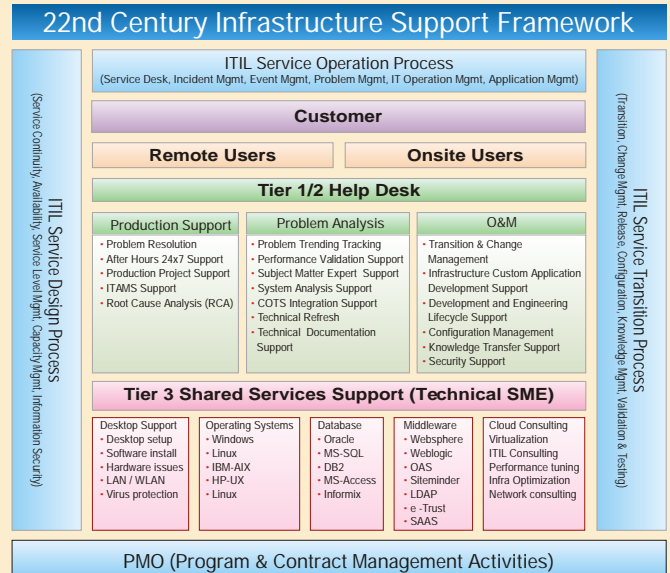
22nd Century Infrastructure Support Framework

ITIL Service Design Process
(Service Continuity, Availability, Service Level Mgmt, Capacity Mgmt, Information Security)

ITIL Service Operation Process
(Service Desk, Incident Mgmt, Event Mgmt, Problem Mgmt, IT Operation Mgmt, Application Mgmt)

Customer

Remote Users

Onsite Users

Tier 1/2 Help Desk

Production Support
- Problem Resolution
- After Hours 24x7 Support
- Production Project Support
- ITAMS Support
- Root Cause Analysis (RCA)

Problem Analysis
- Problem Trending Tracking
- Performance Validation Support
- Subject Matter Expert Support
- System Analysis Support
- COTS Integration Support
- Technical Refresh
- Technical Documentation Support

O&M
- Transition & Change Management
- Infrastructure Custom Application Development Support
- Development and Engineering Lifecycle Support
- Configuration Management
- Knowledge Transfer Support
- Security Support

Tier 3 Shared Services Support (Technical SME)

Desktop Support
- Desktop setup
- Software install
- Hardware issues
- LAN / WLAN
- Virus protection

Operating Systems
- Windows
- Linux
- IBM-AIX
- HP-UX
- Linux

Database
- Oracle
- MS-SQL
- DB2
- MS-Access
- Informix

Middleware
- Websphere
- Weblogic
- OAS
- Siteminder
- LDAP
- e -Trust
- SAAS

Cloud Consulting
Virtualization
ITIL Consulting
Performance tuning
Infra Optimization
Network consulting

ITIL Service Transition Process
(Transition, Change Mgmt, Release, Configuration, Knowledge Mgmt, Validation & Testing)

PMO (Program & Contract Management Activities)